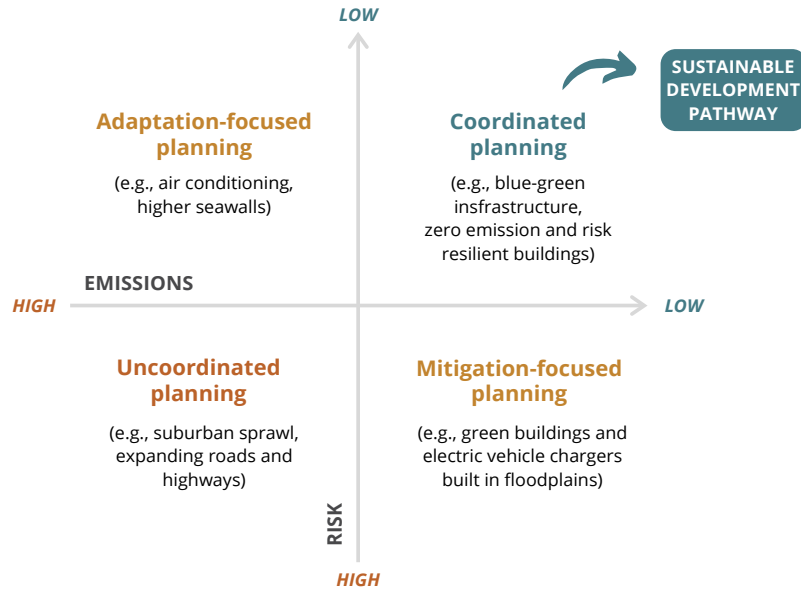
LOW

SUSTAINABLE DEVELOPMENT PATHWAY

Adaptation-focused planning

(e.g., air conditioning, higher seawalls)

Coordinated planning

(e.g., blue-green insfrastructure, zero emission and risk resilient buildings)

EMISSIONS

HIGH

LOW

Uncoordinated planning

(e.g., suburban sprawl, expanding roads and highways)

Mitigation-focused planning

(e.g., green buildings and electric vehicle chargers built in floodplains)

RISK

HIGH